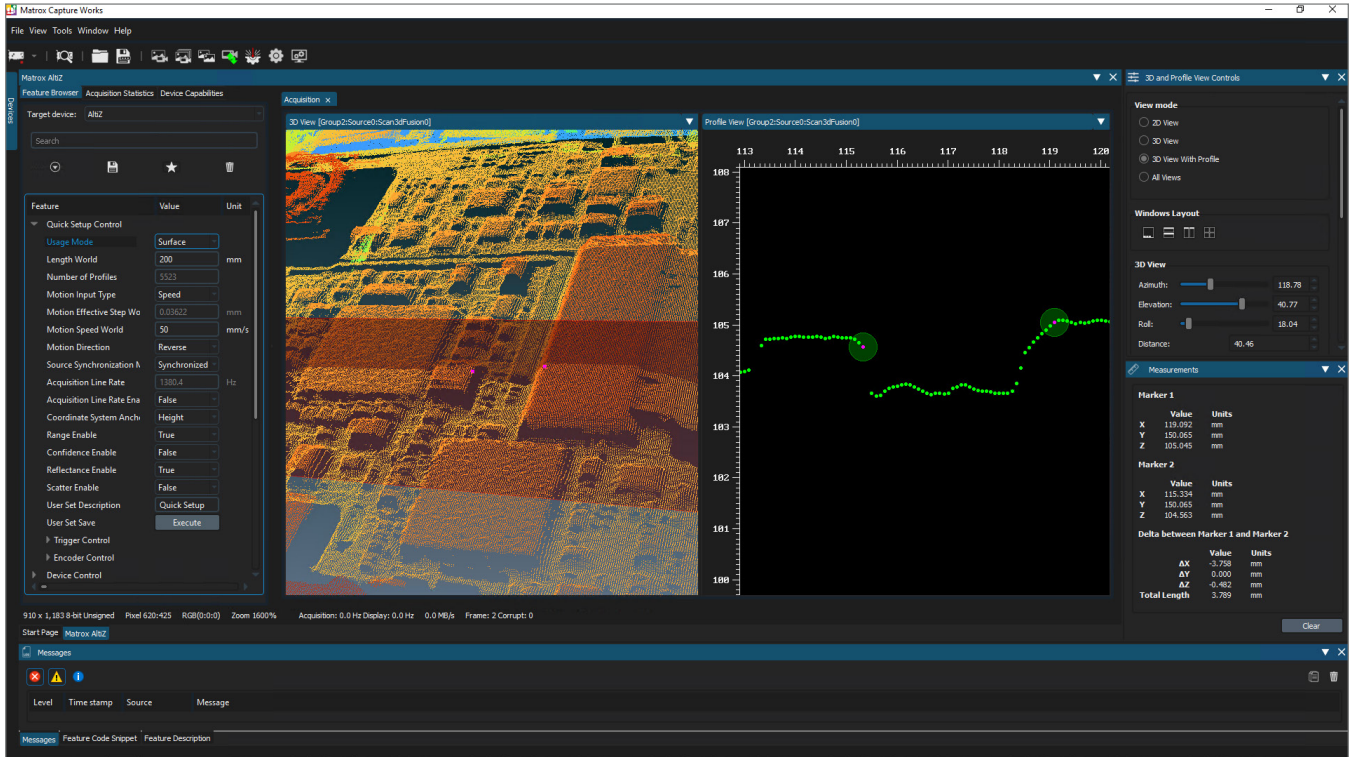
Matrox Capture Works

File View Tools Window Help

Devices

Matrox AltiZ

Feature Browser Acquisition Statistics Device Capabilities

Target device: AltiZ

Search

| Feature | Value | Unit |
|---|---|---|
| Quick Setup Control | | |
| Usage Mode | Surface | |
| Length World | 200 | mm |
| Number of Profiles | 5523 | |
| Motion Input Type | Speed | |
| Motion Effective Step Wo | 0.03622 | mm |
| Motion Speed World | 50 | mm/s |
| Motion Direction | Reverse | |
| Source Synchronization M | Synchronized | |
| Acquisition Line Rate | 1380.4 | Hz |
| Acquisition Line Rate Ena | False | |
| Coordinate System Ancho | Height | |
| Range Enable | True | |
| Confidence Enable | False | |
| Reflectance Enable | True | |
| Scatter Enable | False | |
| User Set Description | Quick Setup | |
| User Set Save | Execute | |
| Trigger Control | | |
| Encoder Control | | |
| Device Control | | |

Acquisition ×

3D View [Group2:Source0:Scan3dFusion0]

Profile View [Group2:Source0:Scan3dFusion0]

113 114 115 116 117 118 119 120

108 107 106 105 104 103 102 101 100

3D and Profile View Controls

View mode
2D View
3D View
3D View With Profile
All Views

Windows Layout

3D View
Azimuth: 118.78
Elevation: 40.77
Roll: 18.04
Distance: 40.46

Measurements

Marker 1
| | Value | Units |
|---|---|---|
| X | 119.092 | mm |
| Y | 150.065 | mm |
| Z | 105.045 | mm |

Marker 2
| | Value | Units |
|---|---|---|
| X | 115.334 | mm |
| Y | 150.065 | mm |
| Z | 104.563 | mm |

Delta between Marker 1 and Marker 2
| | Value | Units |
|---|---|---|
| ΔX | -3.758 | mm |
| ΔY | 0.000 | mm |
| ΔZ | -0.482 | mm |
| Total Length | 3.789 | mm |

Clear

910 x 1,183 8-bit Unsigned Pixel 620:425 RGB(0:0:0) Zoom 1600% Acquisition: 0.0 Hz Display: 0.0 Hz 0.0 MB/s Frame: 2 Corrupt: 0

Start Page Matrox AltiZ

Messages

Level Time stamp Source Message

Messages Feature Code Snippet Feature Description